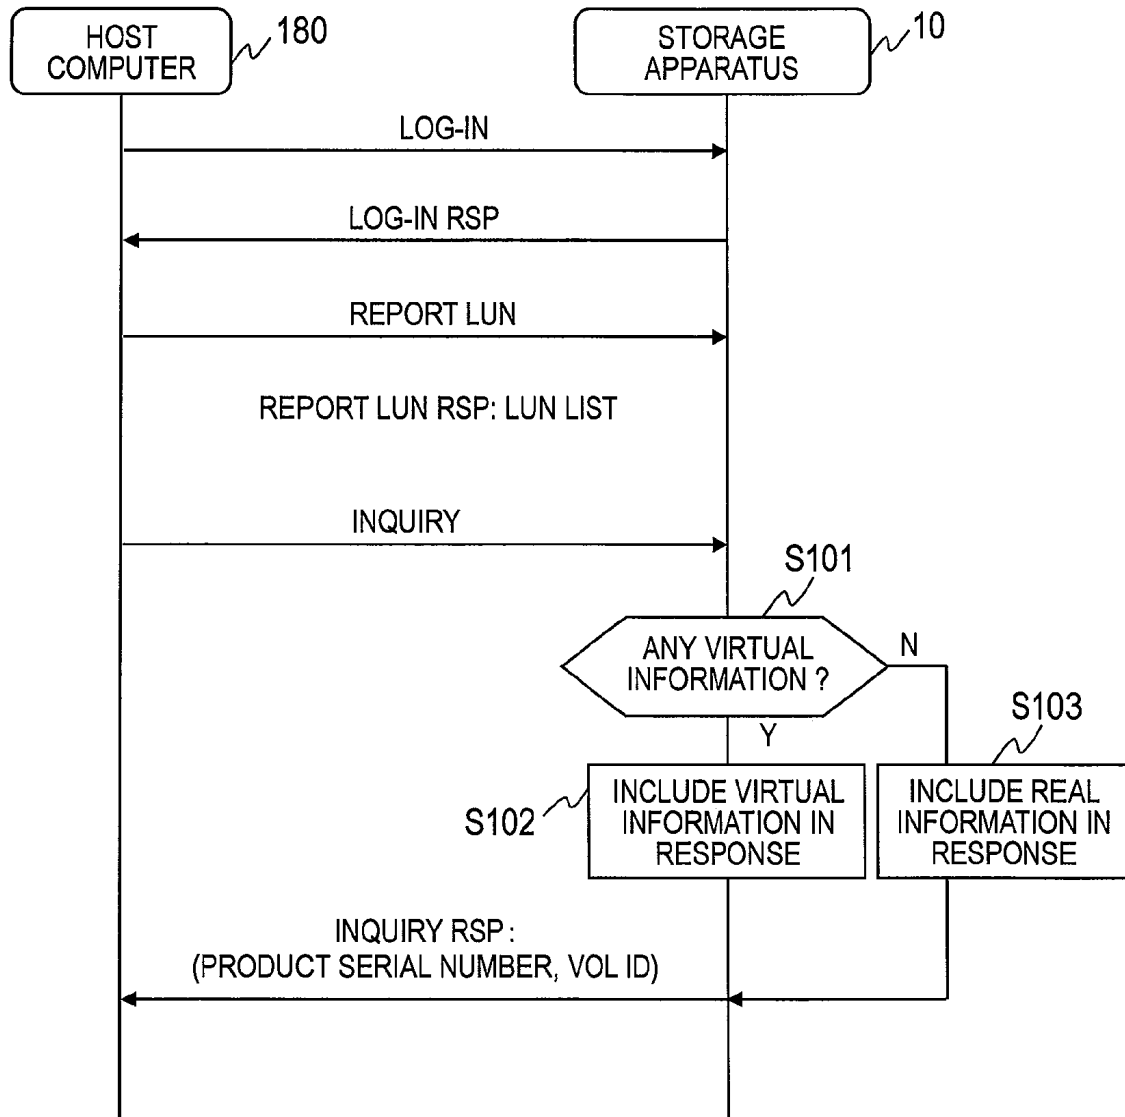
HOST COMPUTER
180
STORAGE APPARATUS
10
LOG-IN
LOG-IN RSP
REPORT LUN
REPORT LUN RSP: LUN LIST
INQUIRY
S101
ANY VIRTUAL INFORMATION ?
N
Y
S103
S102
INCLUDE VIRTUAL INFORMATION IN RESPONSE
INCLUDE REAL INFORMATION IN RESPONSE
INQUIRY RSP : (PRODUCT SERIAL NUMBER, VOL ID)